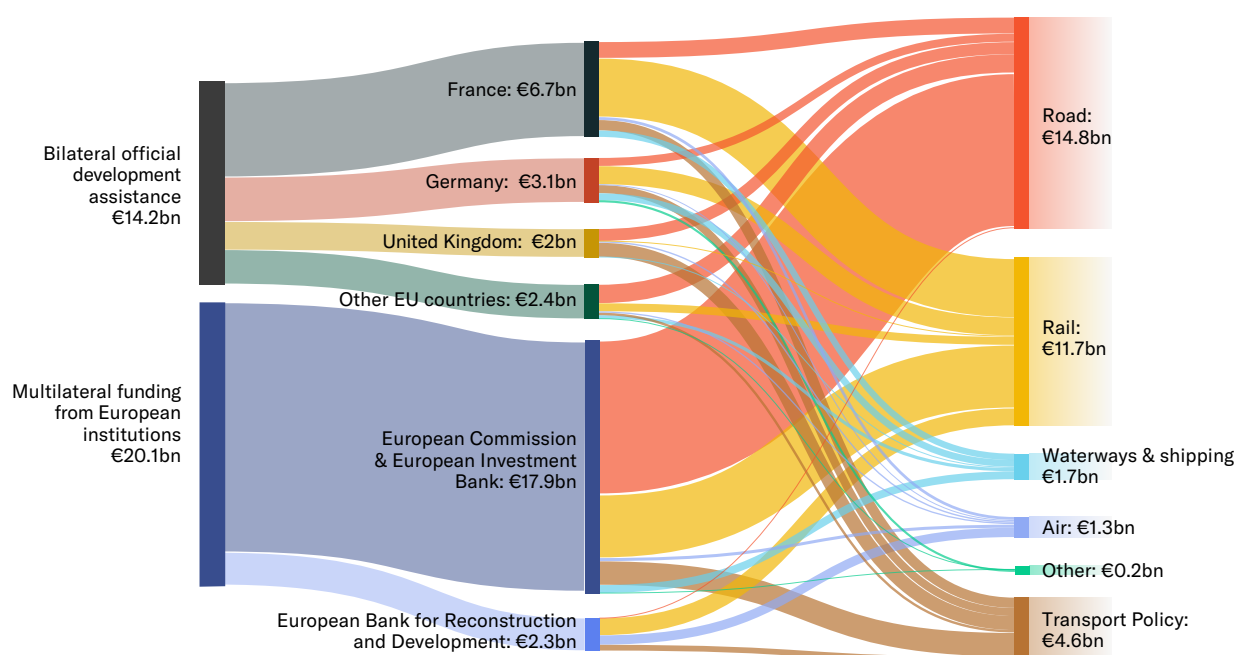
Bilateral official development assistance €14.2bn

Multilateral funding from European institutions €20.1bn

France: €6.7bn

Germany: €3.1bn

United Kingdom: €2bn

Other EU countries: €2.4bn

European Commission & European Investment Bank: €17.9bn

European Bank for Reconstruction and Development: €2.3bn

Road: €14.8bn

Rail: €11.7bn

Waterways & shipping €1.7bn

Air: €1.3bn

Other: €0.2bn

Transport Policy: €4.6bn